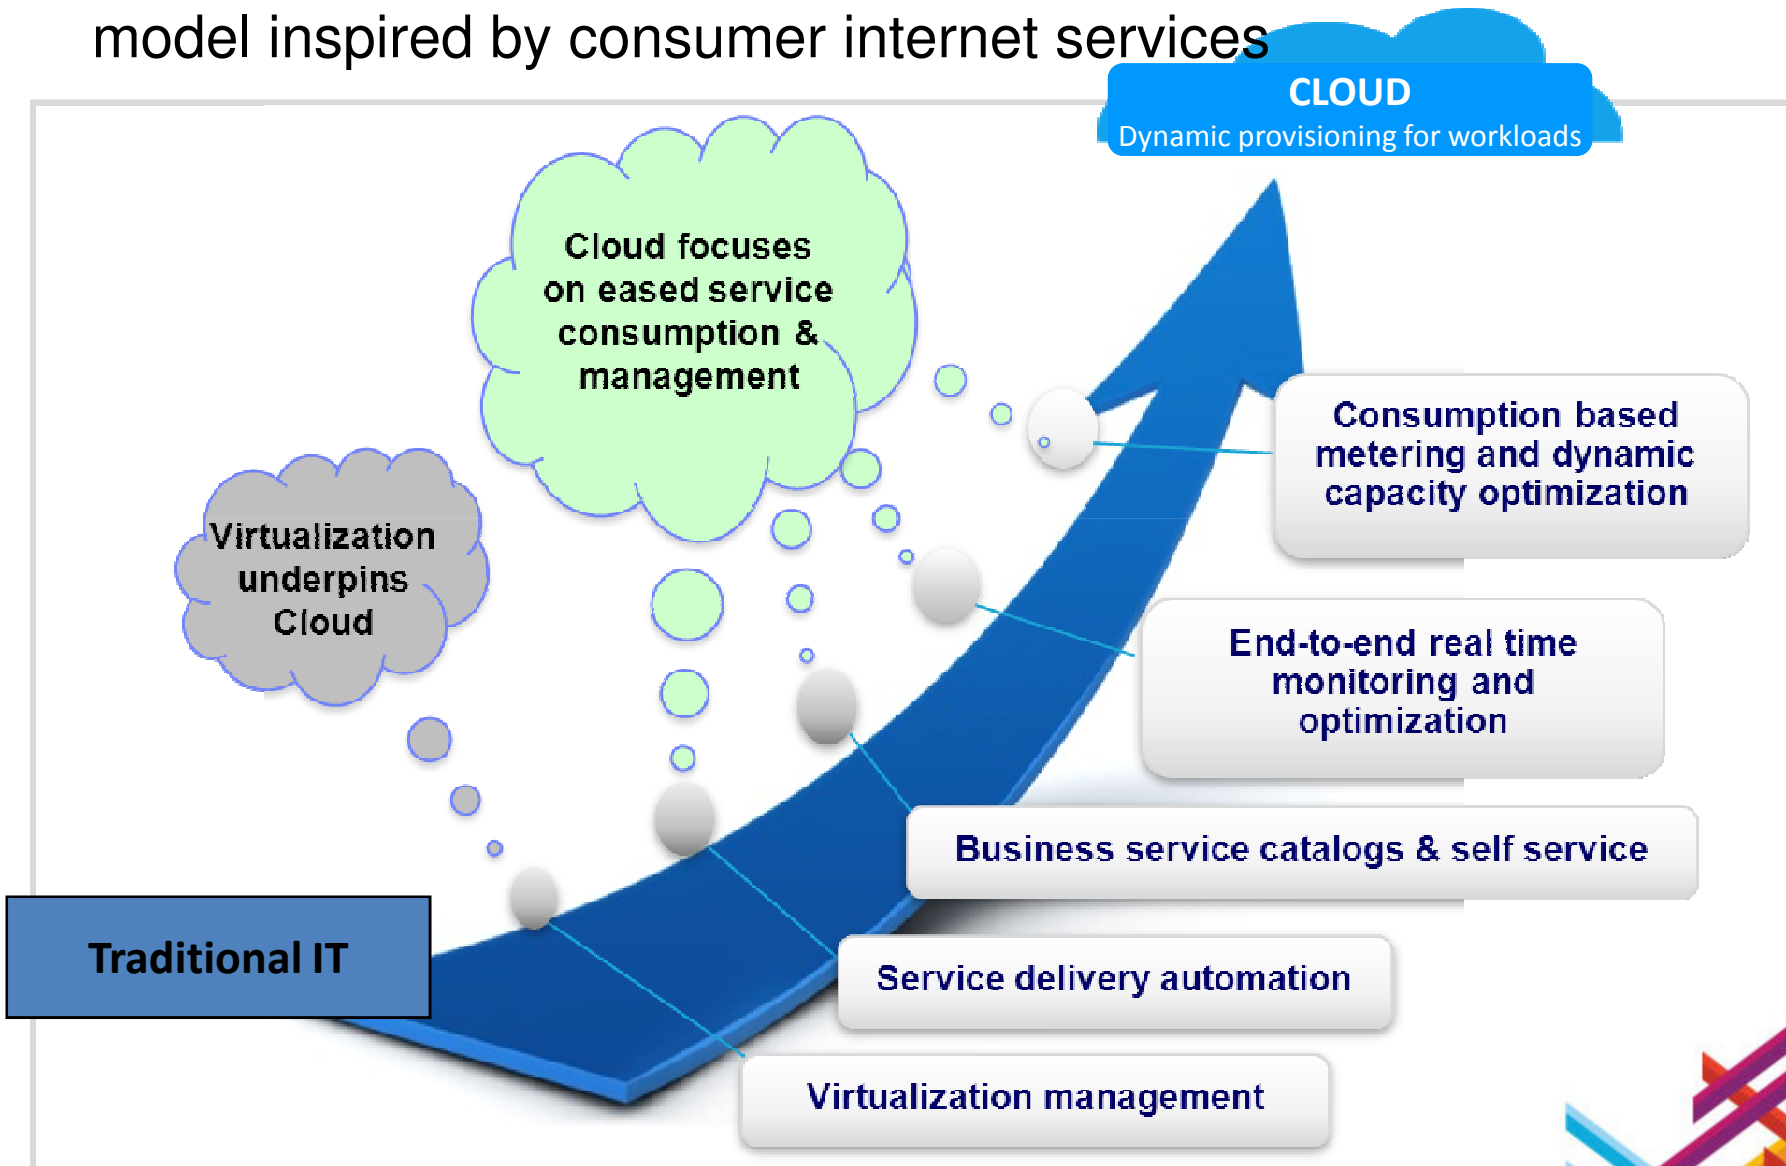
model inspired by consumer internet services

CLOUD
Dynamic provisioning for workloads

Cloud focuses on eased service consumption & management

Virtualization underpins Cloud

Consumption based metering and dynamic capacity optimization

End-to-end real time monitoring and optimization

Business service catalogs & self service

Service delivery automation

Virtualization management

Traditional IT